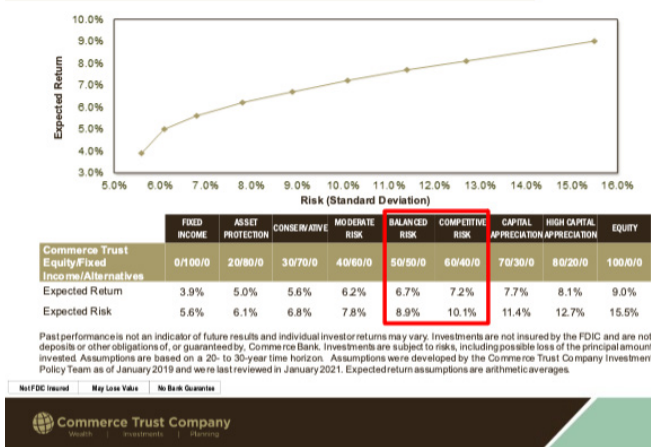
10.0%
9.0%
8.0%
7.0%
6.0%
5.0%
4.0%
3.0%
Expected Return
5.0% 6.0% 7.0% 8.0% 9.0% 10.0% 11.0% 12.0% 13.0% 14.0% 15.0% 16.0%
Risk (Standard Deviation)

| | FIXED INCOME | ASSET PROTECTION | CONSERVATIVE | MODERATE RISK | BALANCED RISK | COMPETITIVE RISK | CAPITAL APPRECIATION | HIGH CAPITAL APPRECIATION | EQUITY |
|---|---|---|---|---|---|---|---|---|---|
| Commerce Trust Equity/Fixed Income/Alternatives | 0/100/0 | 20/80/0 | 30/70/0 | 40/60/0 | 50/50/0 | 60/40/0 | 70/30/0 | 80/20/0 | 100/0/0 |
| Expected Return | 3.9% | 5.0% | 5.6% | 6.2% | 6.7% | 7.2% | 7.7% | 8.1% | 9.0% |
| Expected Risk | 5.6% | 6.1% | 6.8% | 7.8% | 8.9% | 10.1% | 11.4% | 12.7% | 15.5% |

Past performance is not an indicator of future results and individual investor returns may vary. Investments are not insured by the FDIC and are not deposits or other obligations of, or guaranteed by, Commerce Bank. Investments are subject to risks, including possible loss of the principal amount invested. Assumptions are based on a 20- to 30-year time horizon. Assumptions were developed by the Commerce Trust Company Investment Policy Team as of January 2019 and were last reviewed in January 2021. Expected return assumptions are arithmetic averages.

Not FDIC Insured | May Lose Value | No Bank Guarantee

Commerce Trust Company
Wealth | Investments | Planning